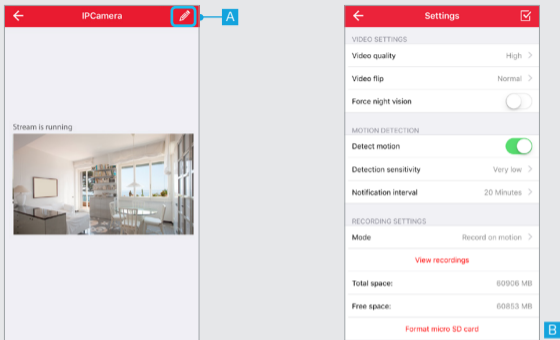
IPCamera

A

Stream is running

Settings

VIDEO SETTINGS

Video quality High

Video flip Normal

Force night vision

MOTION DETECTION

Detect motion

Detection sensitivity Very low

Notification interval 20 Minutes

RECORDING SETTINGS

Mode Record on motion

View recordings

Total space: 60906 MB

Free space: 60853 MB

Format micro SD card

B